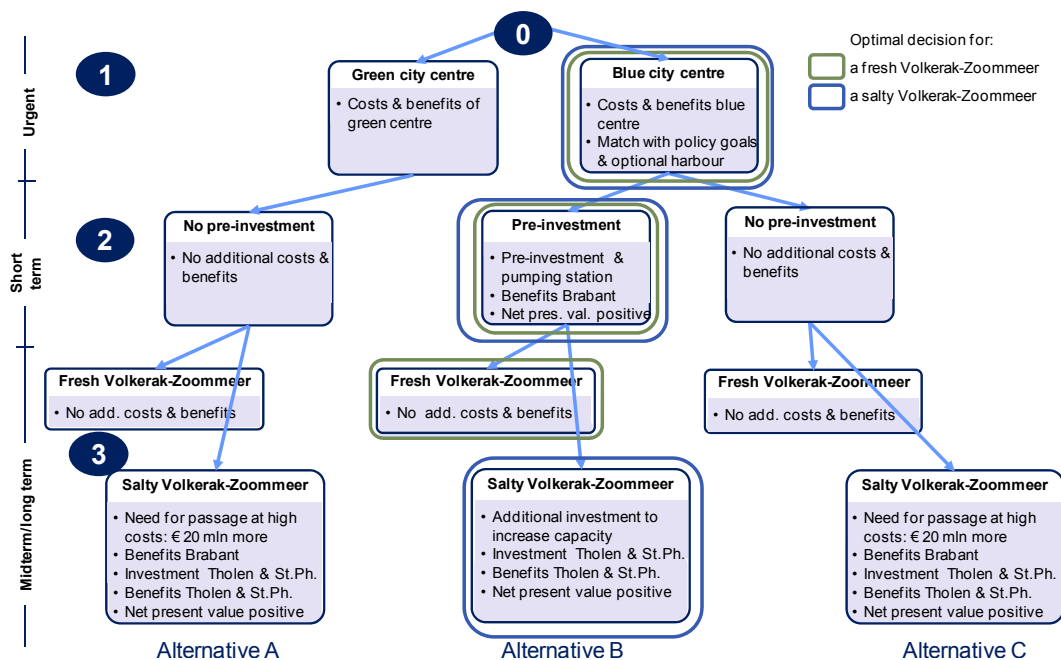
0

Optimal decision for:
a fresh Volkerak-Zoommeer
a salty Volkerak-Zoommeer

Urgent

1

Green city centre
• Costs & benefits of green centre

Blue city centre
• Costs & benefits blue centre
• Match with policy goals & optional harbour

Short term

2

No pre-investment
• No additional costs & benefits

Pre-investment
• Pre-investment & pumping station
• Benefits Brabant
• Net pres. val. positive

No pre-investment
• No additional costs & benefits

Midterm/long term

Fresh Volkerak-Zoommeer
• No add. costs & benefits

Fresh Volkerak-Zoommeer
• No add. costs & benefits

Fresh Volkerak-Zoommeer
• No add. costs & benefits

3

Salty Volkerak-Zoommeer
• Need for passage at high costs: € 20 mln more
• Benefits Brabant
• Investment Tholen & St.Ph.
• Benefits Tholen & St.Ph.
• Net present value positive

Salty Volkerak-Zoommeer
• Additional investment to increase capacity
• Investment Tholen & St.Ph.
• Benefits Tholen & St.Ph.
• Net present value positive

Salty Volkerak-Zoommeer
• Need for passage at high costs: € 20 mln more
• Benefits Brabant
• Investment Tholen & St.Ph.
• Benefits Tholen & St.Ph.
• Net present value positive

Alternative A
Alternative B
Alternative C